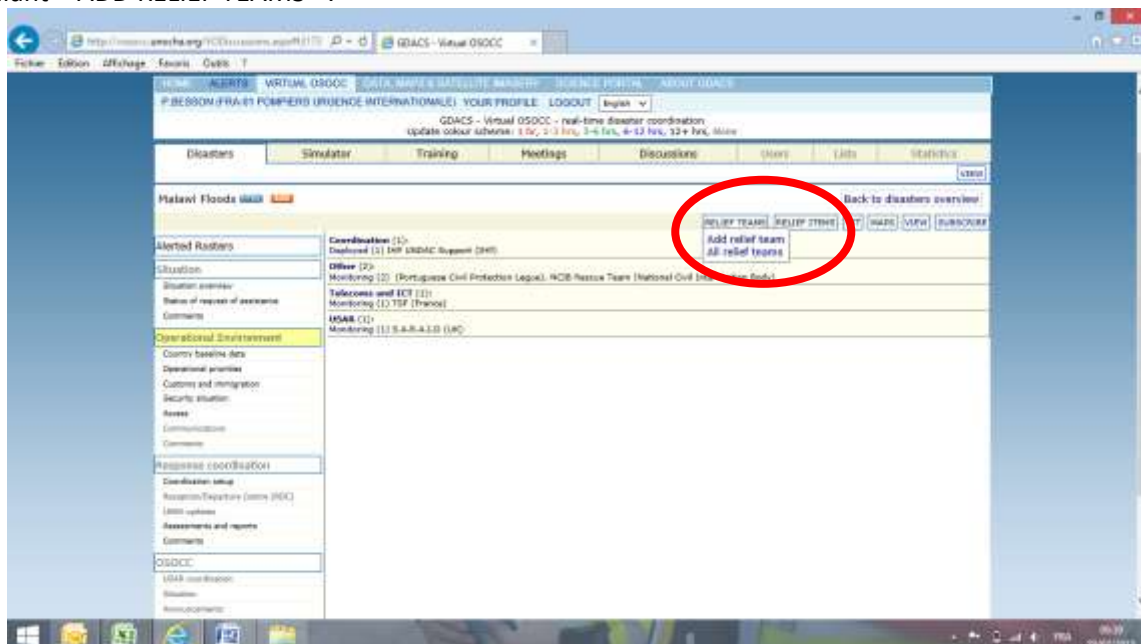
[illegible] "ADD RELIEF TEAMS" :

http://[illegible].unocha.org/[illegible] GDACS - Virtual OSOCC

Fichier Edition Affichage Favoris Outils ?

HOME ALERTS VIRTUAL OSOCC DATA, MAPS & SATELLITE IMAGERY SCIENCE PORTAL ABOUT GDACS

P.BESSON (FRA-01 POMPIERS URGENCE INTERNATIONALE) YOUR PROFILE LOGOUT English

GDACS - Virtual OSOCC - real-time disaster coordination
Update colour scheme: 1 hr, 1-3 hrs, 3-6 hrs, 6-12 hrs, 12+ hrs, More

Disasters Simulator Training Meetings Discussions Users Lists Statistics

VIEW

Malawi Floods

Back to disasters overview

RELIEF TEAMS RELIEF ITEMS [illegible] MAPS VIEW SUBSCRIBE

Add relief team
All relief teams

Alerted Rosters

Situation
Situation overview
Status of request of assistance
Comments

Operational Environment
Country baseline data
Operational priorities
Customs and immigration
Security situation
Access
Communications
Comments

Response coordination
Coordination setup
Reception/Departure centre (RDC)
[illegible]
Assessments and reports
Comments

OSOCC
USAR coordination
Situation
Announcements

Coordination (1):
Deployed (1) IHP UNDAC Support (IHP)

Other (2):
Monitoring (2) (Portuguese Civil Protection League), NCIB Rescue Team (National Civil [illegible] Body)

Telecoms and ICT (1):
Monitoring (1) TSF (France)

USAR (1):
Monitoring (1) S.A.R.A.I.D (UK)

FRA 09:39